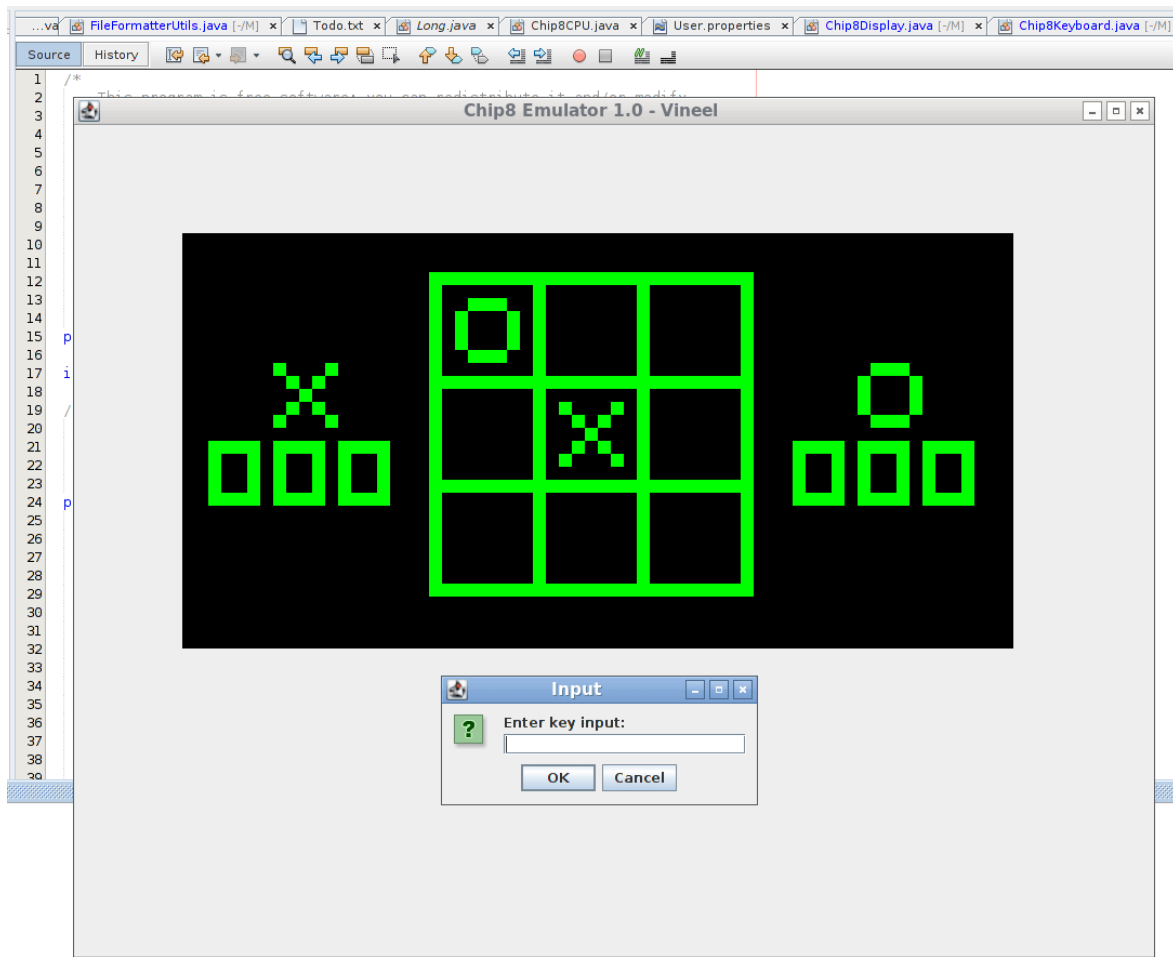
...va FileFormatterUtils.java [-/M] × Todo.txt × Long.java × Chip8CPU.java × User.properties × Chip8Display.java [-/M] × Chip8Keyboard.java

Source History

1 /*
2 This program is free software; you can redistribute it and/or modify
3
4
5
6
7
8
9
10
11
12
13
14
15 p
16
17 i
18
19 /
20
21
22
23
24 p
25
26
27
28
29
30
31
32
33
34
35
36
37
38
39

Chip8 Emulator 1.0 - Vineel

Input

?

Enter key input:

OK Cancel